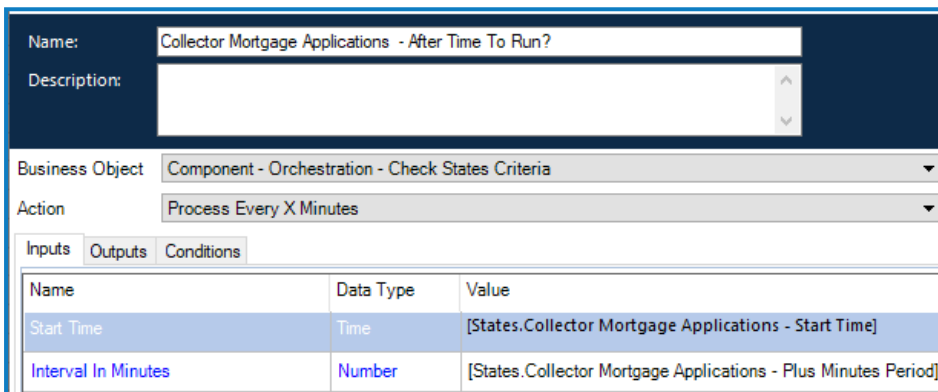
Name: Collector Mortgage Applications - After Time To Run?

Description:

Business Object Component - Orchestration - Check States Criteria

Action Process Every X Minutes

Inputs Outputs Conditions

| Name | Data Type | Value |
|---|---|---|
| Start Time | Time | [States.Collector Mortgage Applications - Start Time] |
| Interval In Minutes | Number | [States.Collector Mortgage Applications - Plus Minutes Period] |